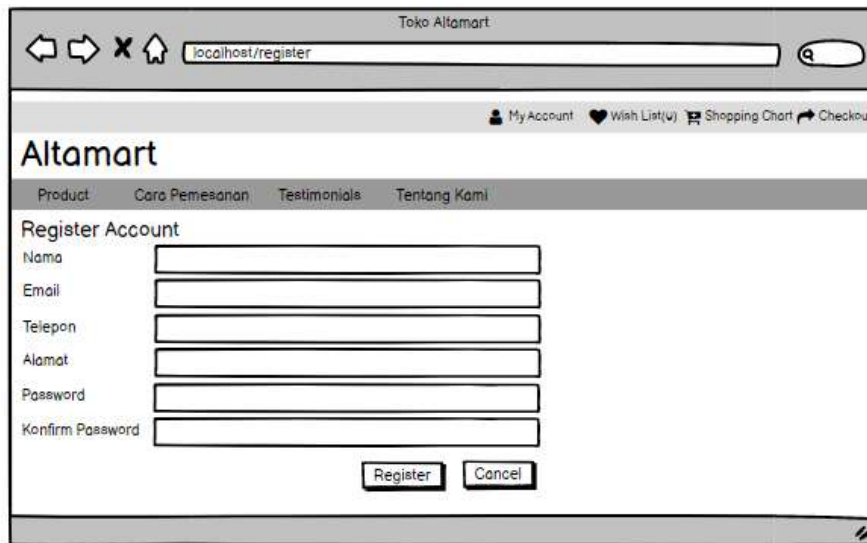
Toko Altamart

localhost/register

My Account Wish List(0) Shopping Chart Checkou

Altamart

Product Cara Pemesanan Testimonials Tentang Kami

Register Account

Nama

Email

Telepon

Alamat

Password

Konfirm Password

Register Cancel